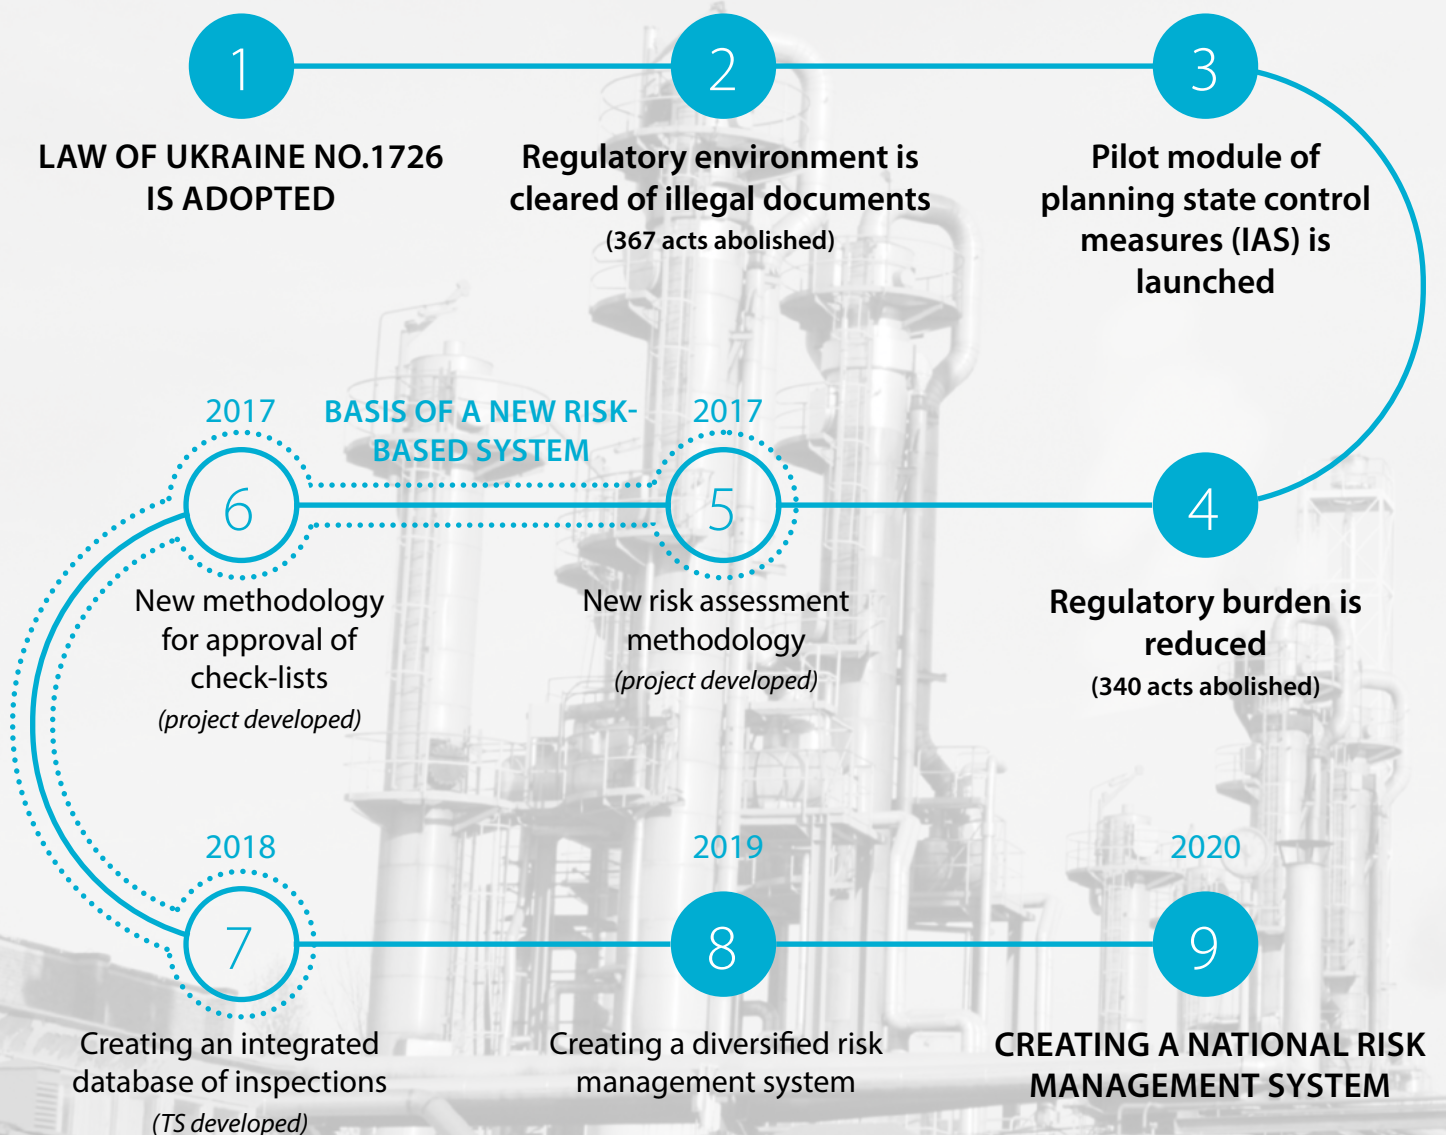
1

LAW OF UKRAINE NO.1726 IS ADOPTED

2

Regulatory environment is cleared of illegal documents

(367 acts abolished)

3

Pilot module of planning state control measures (IAS) is launched

2017

BASIS OF A NEW RISK-BASED SYSTEM

2017

6

5

4

New methodology for approval of check-lists

(project developed)

New risk assessment methodology

(project developed)

Regulatory burden is reduced

(340 acts abolished)

2018

2019

2020

7

8

9

Creating an integrated database of inspections

(TS developed)

Creating a diversified risk management system

CREATING A NATIONAL RISK MANAGEMENT SYSTEM